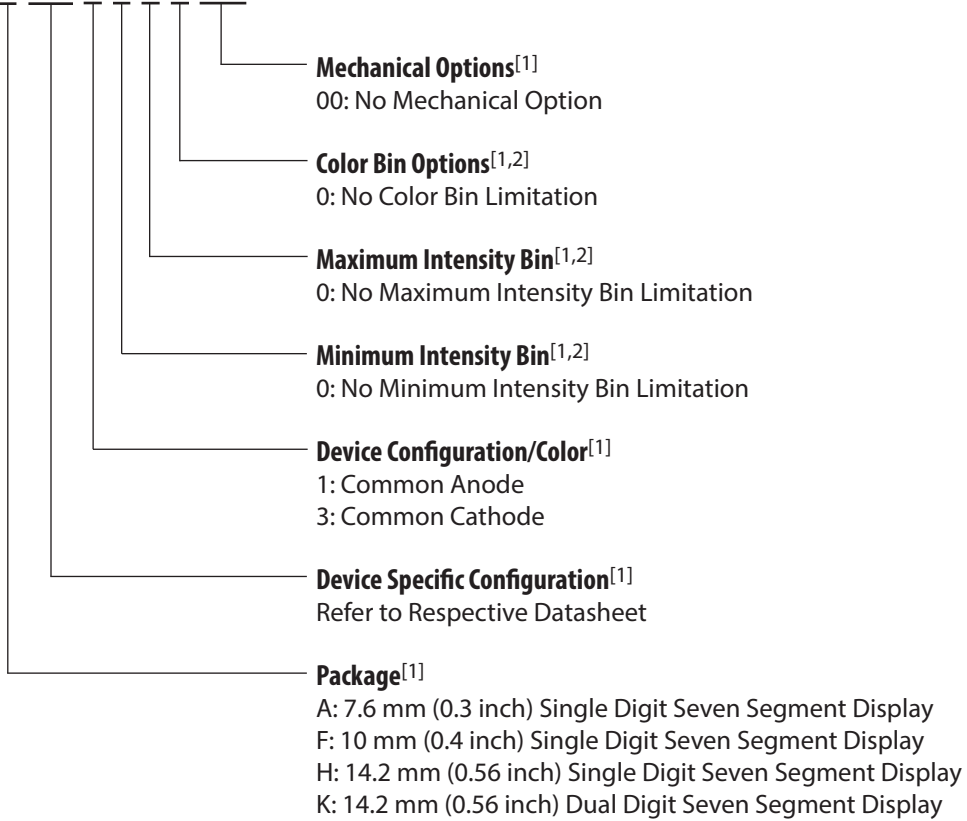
Mechanical Options$^{[1]}$
00: No Mechanical Option

Color Bin Options$^{[1,2]}$
0: No Color Bin Limitation

Maximum Intensity Bin$^{[1,2]}$
0: No Maximum Intensity Bin Limitation

Minimum Intensity Bin$^{[1,2]}$
0: No Minimum Intensity Bin Limitation

Device Configuration/Color$^{[1]}$
1: Common Anode
3: Common Cathode

Device Specific Configuration$^{[1]}$
Refer to Respective Datasheet

Package$^{[1]}$
A: 7.6 mm (0.3 inch) Single Digit Seven Segment Display
F: 10 mm (0.4 inch) Single Digit Seven Segment Display
H: 14.2 mm (0.56 inch) Single Digit Seven Segment Display
K: 14.2 mm (0.56 inch) Dual Digit Seven Segment Display